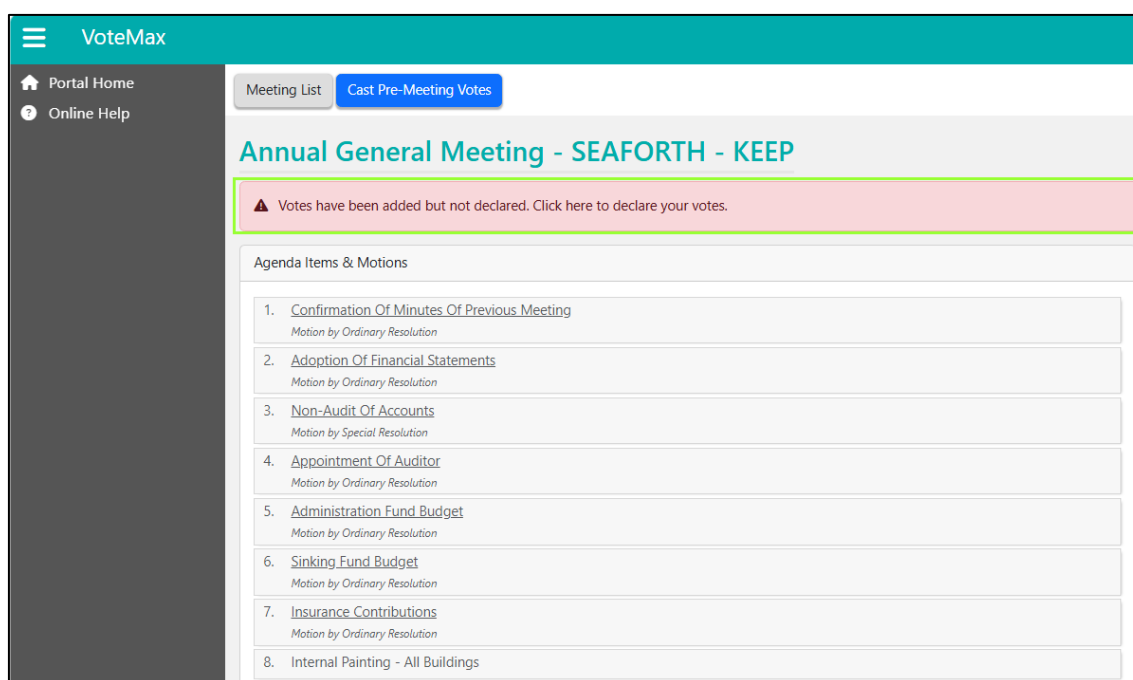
VoteMax

Portal Home
Online Help

Meeting List
Cast Pre-Meeting Votes

Annual General Meeting - SEAFORTH - KEEP

Votes have been added but not declared. Click here to declare your votes.

Agenda Items & Motions

1. Confirmation Of Minutes Of Previous Meeting
Motion by Ordinary Resolution

2. Adoption Of Financial Statements
Motion by Ordinary Resolution

3. Non-Audit Of Accounts
Motion by Special Resolution

4. Appointment Of Auditor
Motion by Ordinary Resolution

5. Administration Fund Budget
Motion by Ordinary Resolution

6. Sinking Fund Budget
Motion by Ordinary Resolution

7. Insurance Contributions
Motion by Ordinary Resolution

8. Internal Painting - All Buildings